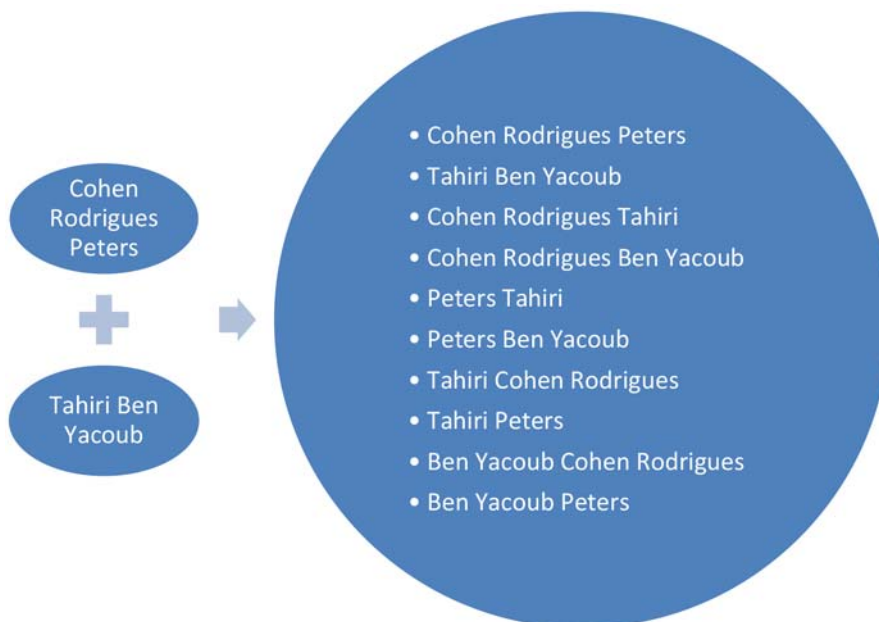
Cohen Rodrigues Peters

Tahiri Ben Yacoub

• Cohen Rodrigues Peters
• Tahiri Ben Yacoub
• Cohen Rodrigues Tahiri
• Cohen Rodrigues Ben Yacoub
• Peters Tahiri
• Peters Ben Yacoub
• Tahiri Cohen Rodrigues
• Tahiri Peters
• Ben Yacoub Cohen Rodrigues
• Ben Yacoub Peters